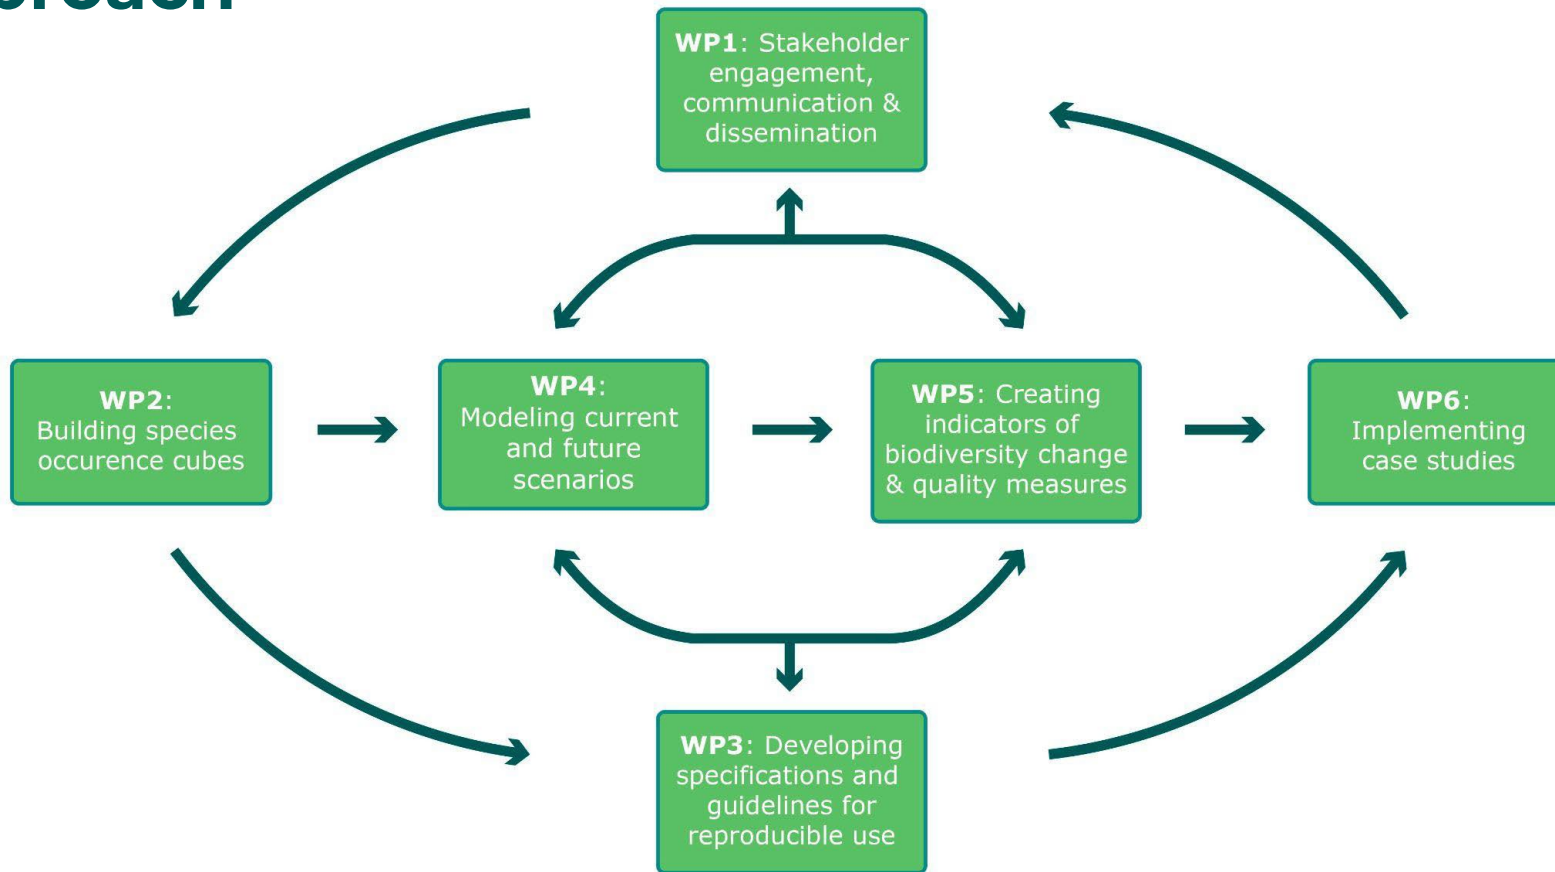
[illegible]

**WP1**: Stakeholder engagement, communication & dissemination

**WP2**: Building species occurence cubes

**WP4**: Modeling current and future scenarios

**WP5**: Creating indicators of biodiversity change & quality measures

**WP6**: Implementing case studies

**WP3**: Developing specifications and guidelines for reproducible use